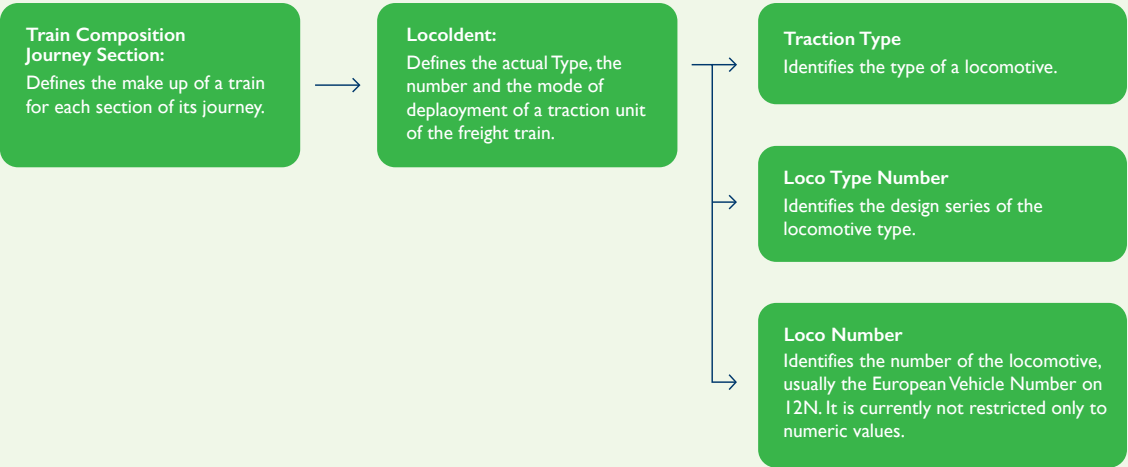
Train Composition Journey Section:
Defines the make up of a train for each section of its journey.

LocoIdent:
Defines the actual Type, the number and the mode of deplaoyment of a traction unit of the freight train.

Traction Type
Identifies the type of a locomotive.

Loco Type Number
Identifies the design series of the locomotive type.

Loco Number
Identifies the number of the locomotive, usually the European Vehicle Number on 12N. It is currently not restricted only to numeric values.